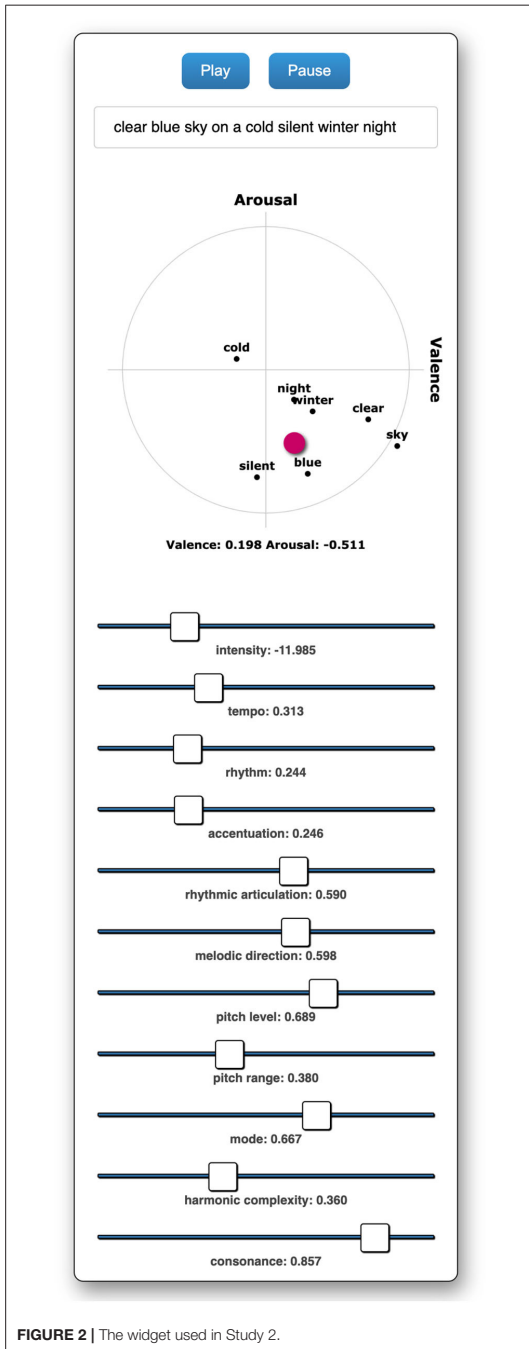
Play Pause

clear blue sky on a cold silent winter night

Arousal

Valence

cold

night
winter

clear

sky

silent

blue

Valence: 0.198 Arousal: -0.511

intensity: -11.985

tempo: 0.313

rhythm: 0.244

accentuation: 0.246

rhythmic articulation: 0.590

melodic direction: 0.598

pitch level: 0.689

pitch range: 0.380

mode: 0.667

harmonic complexity: 0.360

consonance: 0.857

FIGURE 2 | The widget used in Study 2.